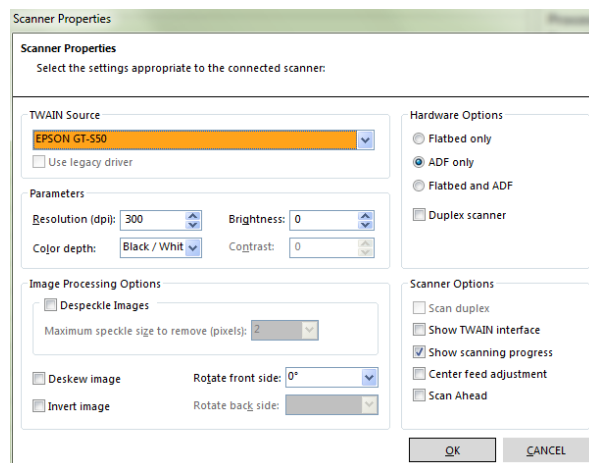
Scanner Properties

Scanner Properties

Select the settings appropriate to the connected scanner:

TWAIN Source

EPSON GT-S50

Use legacy driver

Parameters

Resolution (dpi): 300

Brightness: 0

Color depth: Black / Whit

Contrast: 0

Image Processing Options

Despeckle Images

Maximum speckle size to remove (pixels): 2

Deskew image

Rotate front side: 0°

Invert image

Rotate back side:

Hardware Options

Flatbed only

ADF only

Flatbed and ADF

Duplex scanner

Scanner Options

Scan duplex

Show TWAIN interface

Show scanning progress

Center feed adjustment

Scan Ahead

OK

CANCEL